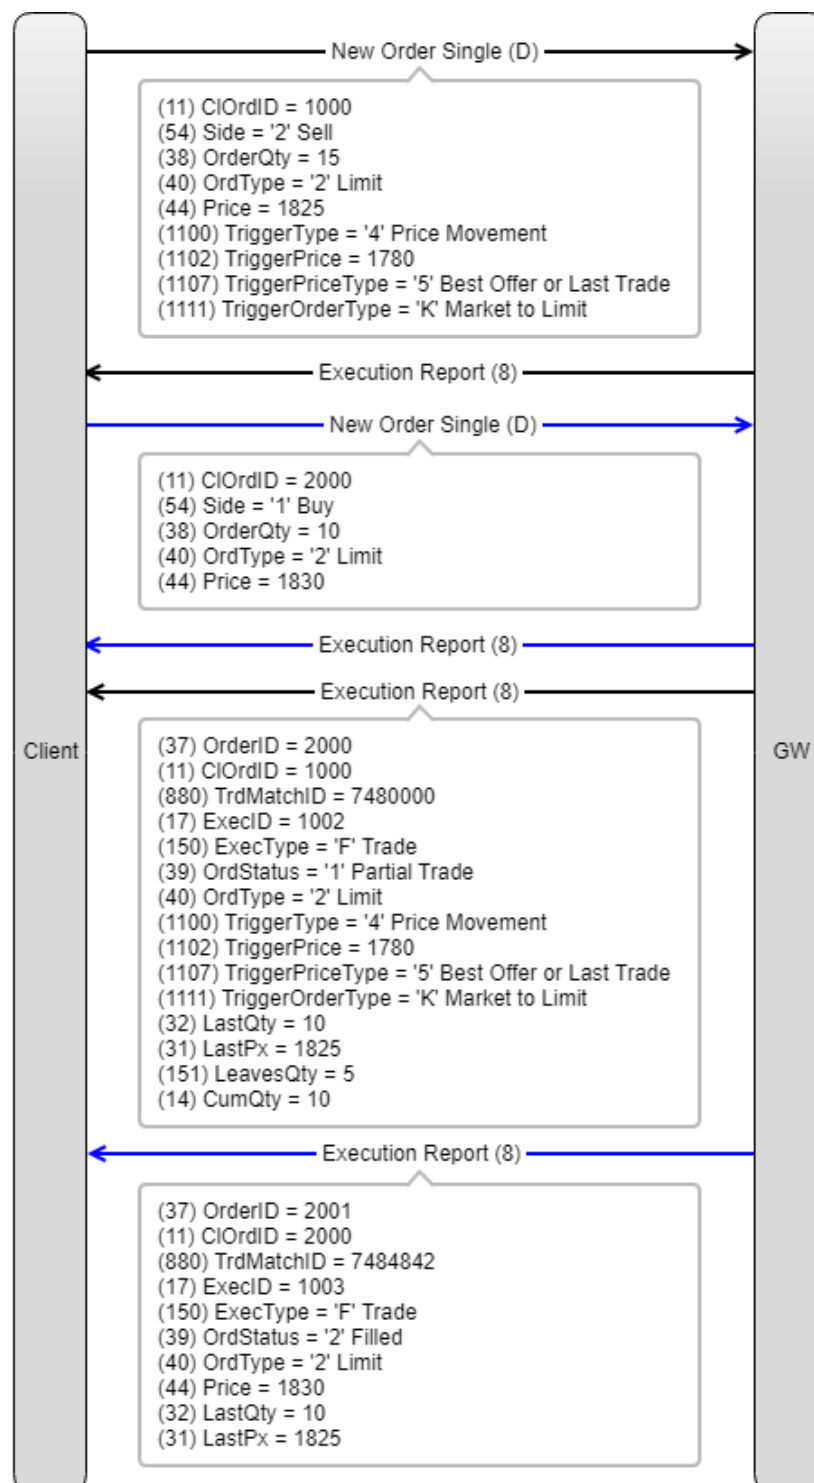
New Order Single (D)

(11) ClOrdID = 1000
(54) Side = '2' Sell
(38) OrderQty = 15
(40) OrdType = '2' Limit
(44) Price = 1825
(1100) TriggerType = '4' Price Movement
(1102) TriggerPrice = 1780
(1107) TriggerPriceType = '5' Best Offer or Last Trade
(1111) TriggerOrderType = 'K' Market to Limit

Execution Report (8)

New Order Single (D)

(11) ClOrdID = 2000
(54) Side = '1' Buy
(38) OrderQty = 10
(40) OrdType = '2' Limit
(44) Price = 1830

Execution Report (8)

Execution Report (8)

Client

GW

(37) OrderID = 2000
(11) ClOrdID = 1000
(880) TrdMatchID = 7480000
(17) ExecID = 1002
(150) ExecType = 'F' Trade
(39) OrdStatus = '1' Partial Trade
(40) OrdType = '2' Limit
(1100) TriggerType = '4' Price Movement
(1102) TriggerPrice = 1780
(1107) TriggerPriceType = '5' Best Offer or Last Trade
(1111) TriggerOrderType = 'K' Market to Limit
(32) LastQty = 10
(31) LastPx = 1825
(151) LeavesQty = 5
(14) CumQty = 10

Execution Report (8)

(37) OrderID = 2001
(11) ClOrdID = 2000
(880) TrdMatchID = 7484842
(17) ExecID = 1003
(150) ExecType = 'F' Trade
(39) OrdStatus = '2' Filled
(40) OrdType = '2' Limit
(44) Price = 1830
(32) LastQty = 10
(31) LastPx = 1825